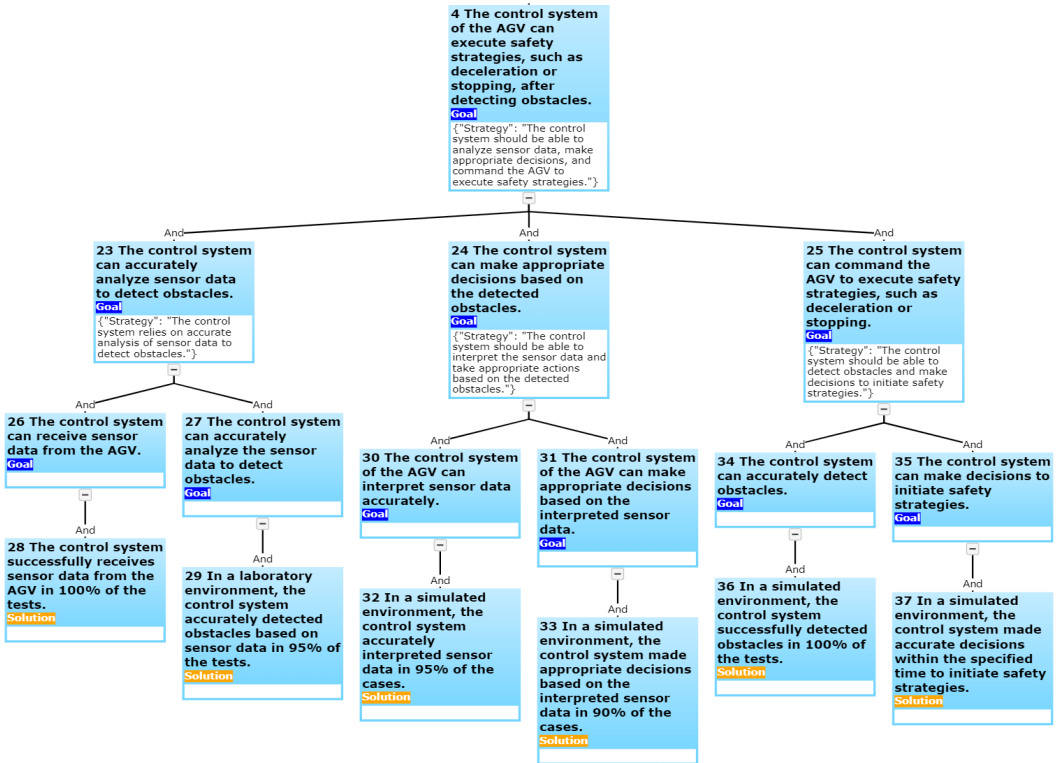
4 The control system of the AGV can execute safety strategies, such as deceleration or stopping, after detecting obstacles.
Goal
{"Strategy": "The control system should be able to analyze sensor data, make appropriate decisions, and command the AGV to execute safety strategies."}

And
And
And

23 The control system can accurately analyze sensor data to detect obstacles.
Goal
{"Strategy": "The control system relies on accurate analysis of sensor data to detect obstacles."}

And
And

26 The control system can receive sensor data from the AGV.
Goal

And

28 The control system successfully receives sensor data from the AGV in 100% of the tests.
Solution

27 The control system can accurately analyze the sensor data to detect obstacles.
Goal

And

29 In a laboratory environment, the control system accurately detected obstacles based on sensor data in 95% of the tests.
Solution

24 The control system can make appropriate decisions based on the detected obstacles.
Goal
{"Strategy": "The control system should be able to interpret the sensor data and take appropriate actions based on the detected obstacles."}

And
And

30 The control system of the AGV can interpret sensor data accurately.
Goal

And

32 In a simulated environment, the control system accurately interpreted sensor data in 95% of the cases.
Solution

31 The control system of the AGV can make appropriate decisions based on the interpreted sensor data.
Goal

And

33 In a simulated environment, the control system made appropriate decisions based on the interpreted sensor data in 90% of the cases.
Solution

25 The control system can command the AGV to execute safety strategies, such as deceleration or stopping.
Goal
{"Strategy": "The control system should be able to detect obstacles and make decisions to initiate safety strategies."}

And
And

34 The control system can accurately detect obstacles.
Goal

And

36 In a simulated environment, the control system successfully detected obstacles in 100% of the tests.
Solution

35 The control system can make decisions to initiate safety strategies.
Goal

And

37 In a simulated environment, the control system made accurate decisions within the specified time to initiate safety strategies.
Solution